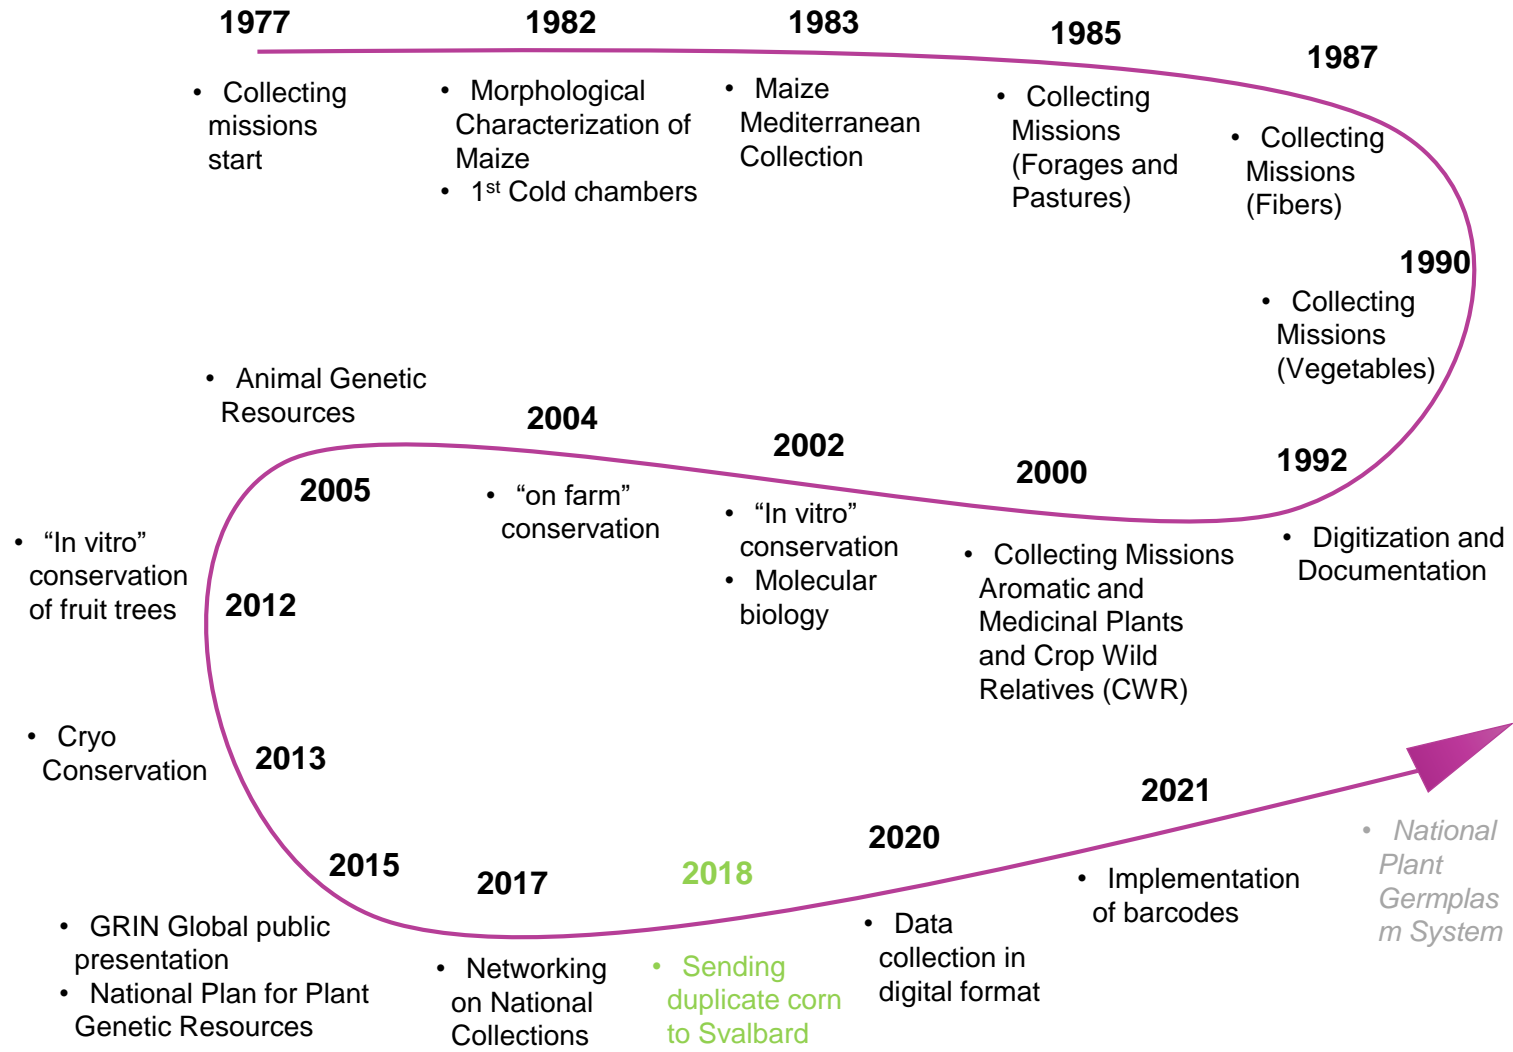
1977

• Collecting missions start

1982

• Morphological Characterization of Maize
• 1$^{st}$ Cold chambers

1983

• Maize Mediterranean Collection

1985

• Collecting Missions (Forages and Pastures)

1987

• Collecting Missions (Fibers)

1990

• Collecting Missions (Vegetables)

1992

• Digitization and Documentation

2000

• Collecting Missions Aromatic and Medicinal Plants and Crop Wild Relatives (CWR)

2002

• "In vitro" conservation
• Molecular biology

2004

• "on farm" conservation

2005

• Animal Genetic Resources

2012

• "In vitro" conservation of fruit trees

2013

• Cryo Conservation

2015

• GRIN Global public presentation
• National Plan for Plant Genetic Resources

2017

• Networking on National Collections

2018

• Sending duplicate corn to Svalbard

2020

• Data collection in digital format

2021

• Implementation of barcodes

• National Plant Germplasm System